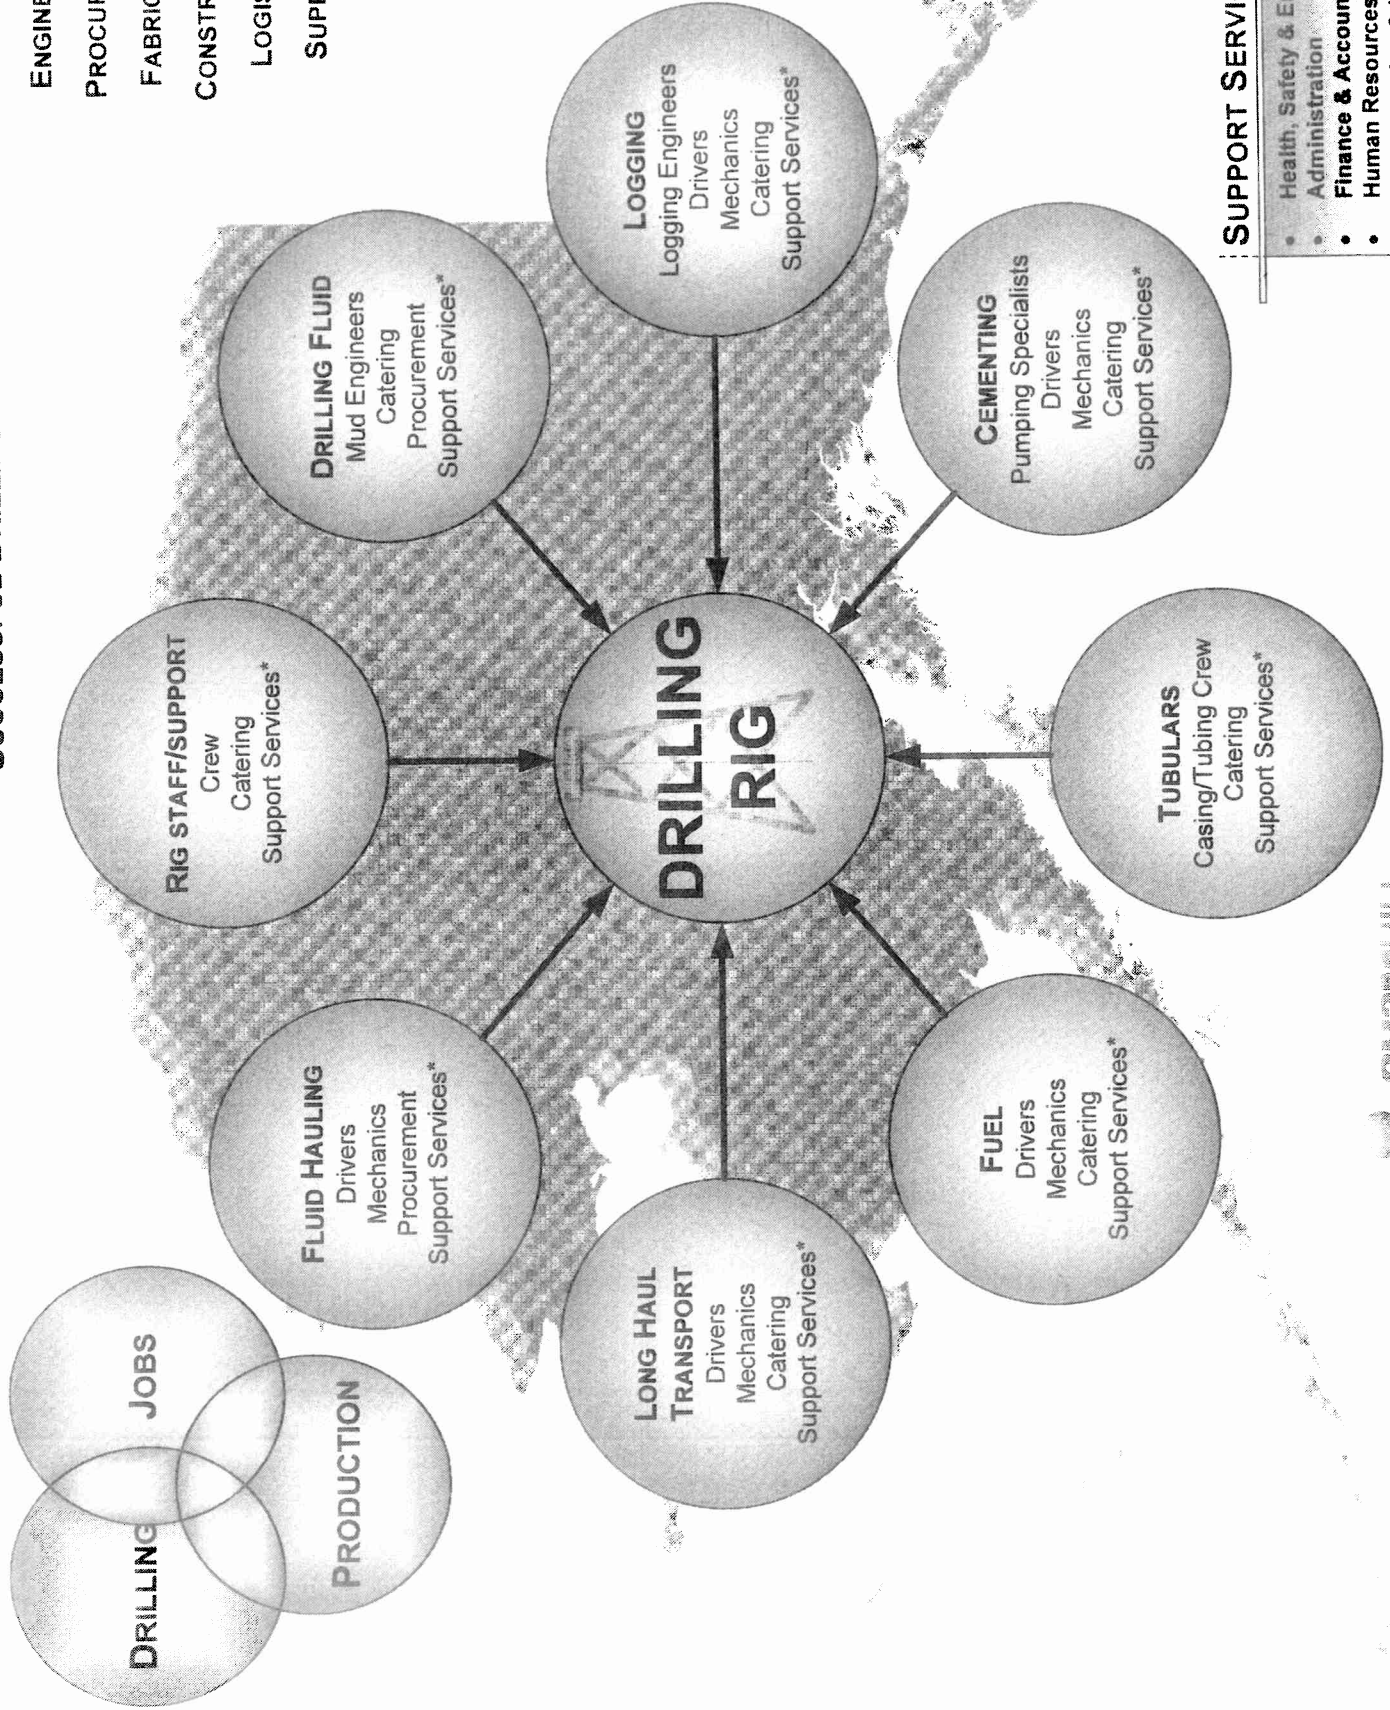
ENGINE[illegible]
PROCU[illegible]
FABRIC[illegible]
CONSTR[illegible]
LOGIS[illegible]
SUPP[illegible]

DRILLING
JOBS
PRODUCTION

RIG STAFF/SUPPORT
Crew
Catering
Support Services*

DRILLING FLUID
Mud Engineers
Catering
Procurement
Support Services*

LOGGING
Logging Engineers
Drivers
Mechanics
Catering
Support Services*

CEMENTING
Pumping Specialists
Drivers
Mechanics
Catering
Support Services*

TUBULARS
Casing/Tubing Crew
Catering
Support Services*

FUEL
Drivers
Mechanics
Catering
Support Services*

LONG HAUL TRANSPORT
Drivers
Mechanics
Catering
Support Services*

FLUID HAULING
Drivers
Mechanics
Procurement
Support Services*

DRILLING RIG

SUPPORT SERVI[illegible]
• Health, Safety & E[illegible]
• Administration
• Finance & Accoun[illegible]
• Human Resources